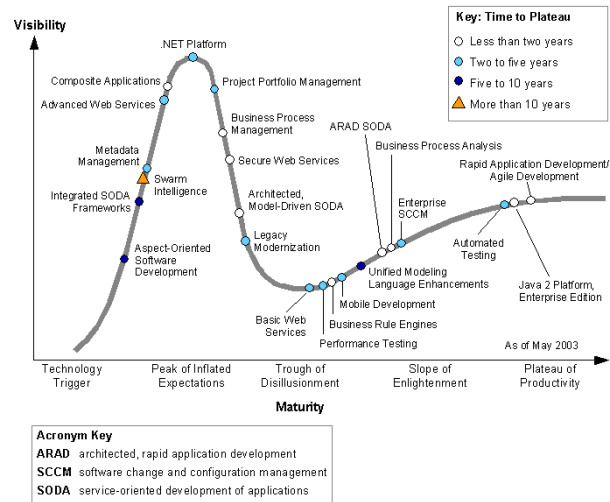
Visibility

Key: Time to Plateau
Less than two years
Two to five years
Five to 10 years
More than 10 years

.NET Platform
Composite Applications
Advanced Web Services
Project Portfolio Management
Business Process Management
Secure Web Services
Metadata Management
Swarm Intelligence
Integrated SODA Frameworks
Architected, Model-Driven SODA
Legacy Modernization
Aspect-Oriented Software Development
ARAD SODA
Business Process Analysis
Rapid Application Development/ Agile Development
Enterprise SCCM
Automated Testing
Unified Modeling Language Enhancements
Mobile Development
Java 2 Platform, Enterprise Edition
Basic Web Services
Business Rule Engines
Performance Testing
As of May 2003

Technology Trigger
Peak of Inflated Expectations
Trough of Disillusionment
Slope of Enlightenment
Plateau of Productivity

Maturity

Acronym Key
ARAD architected, rapid application development
SCCM software change and configuration management
SODA service-oriented development of applications